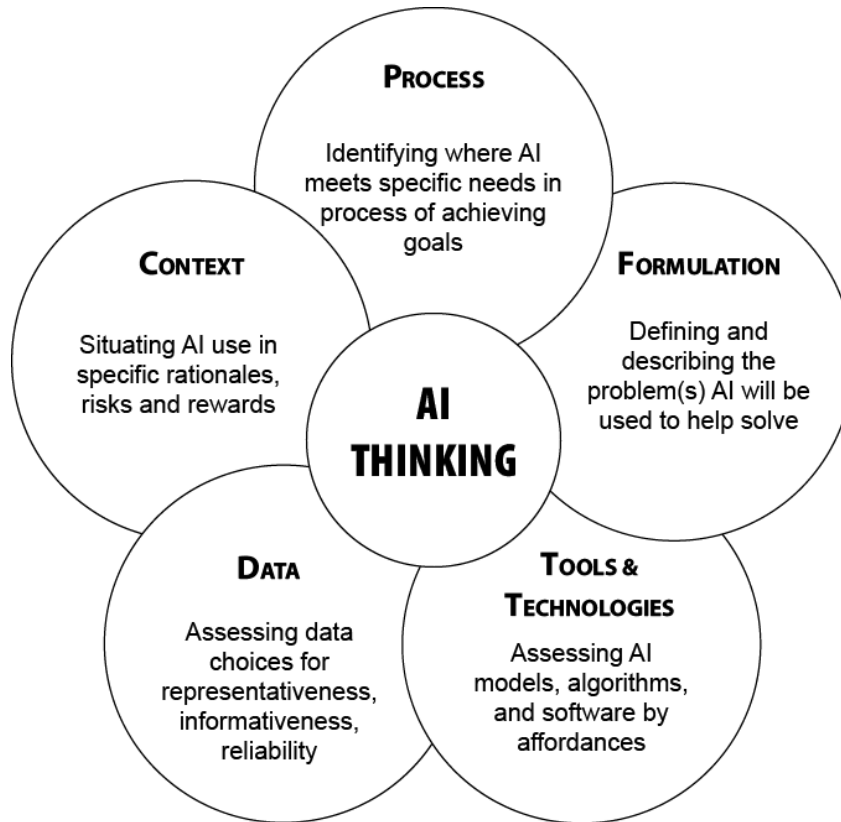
PROCESS

Identifying where AI meets specific needs in process of achieving goals

CONTEXT

Situating AI use in specific rationales, risks and rewards

FORMULATION

Defining and describing the problem(s) AI will be used to help solve

AI THINKING

DATA

Assessing data choices for representativeness, informativeness, reliability

TOOLS & TECHNOLOGIES

Assessing AI models, algorithms, and software by affordances